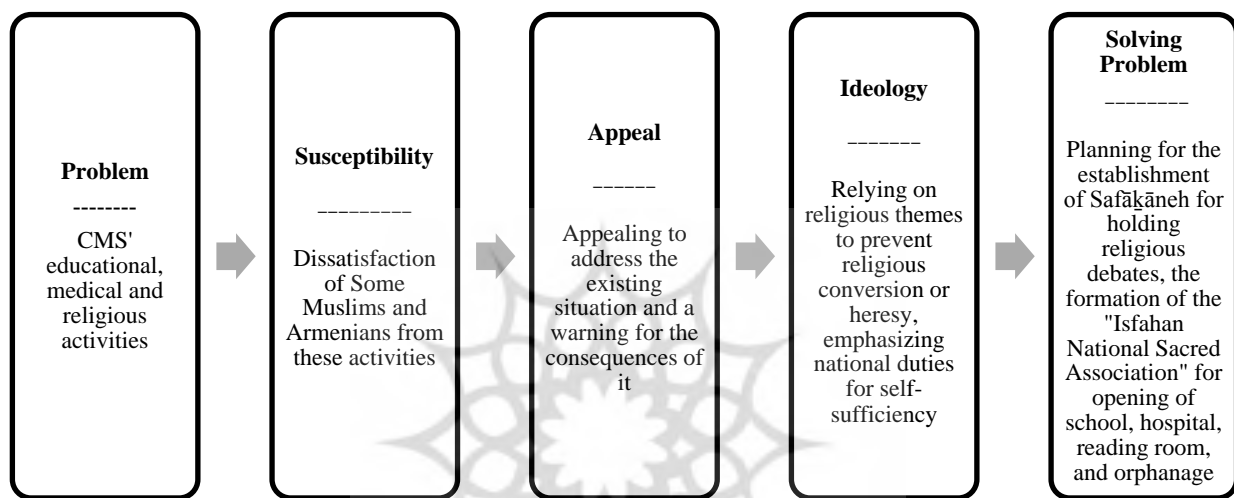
**Problem**
--------
CMS' educational, medical and religious activities

**Susceptibility**
_________
Dissatisfaction of Some Muslims and Armenians from these activities

**Appeal**
______
Appealing to address the existing situation and a warning for the consequences of it

**Ideology**
_______
Relying on religious themes to prevent religious conversion or heresy, emphasizing national duties for self-sufficiency

**Solving Problem**
________
Planning for the establishment of Safāk̲āneh for holding religious debates, the formation of the "Isfahan National Sacred Association" for opening of school, hospital, reading room, and orphanage